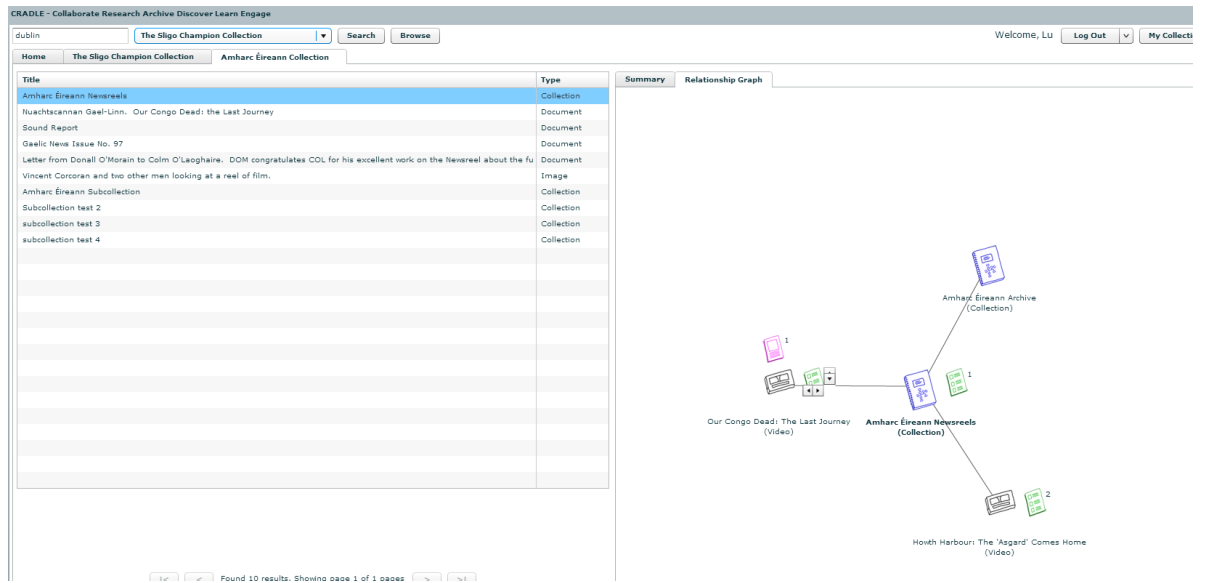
CRADLE - Collaborate Research Archive Discover Learn Engage

dublin | The Sligo Champion Collection | Search | Browse

Welcome, Lu | Log Out | My Collecti

Home | The Sligo Champion Collection | Amharc Éireann Collection

| Title | Type |
|---|---|
| Amharc Éireann Newsreels | Collection |
| Nuachtscannan Gael-Linn. Our Congo Dead: the Last Journey | Document |
| Sound Report | Document |
| Gaelic News Issue No. 97 | Document |
| Letter from Donall O'Morain to Colm O'Laoghaire. DOM congratulates COL for his excellent work on the Newsreel about the fu | Document |
| Vincent Corcoran and two other men looking at a reel of film. | Image |
| Amharc Éireann Subcollection | Collection |
| Subcollection test 2 | Collection |
| subcollection test 3 | Collection |
| subcollection test 4 | Collection |

Found 10 results. Showing page 1 of 1 pages

Summary | Relationship Graph

Amharc Éireann Archive (Collection)

1

1

Our Congo Dead: The Last Journey (Video)

Amharc Éireann Newsreels (Collection)

2

Howth Harbour: The 'Asgard' Comes Home (Video)